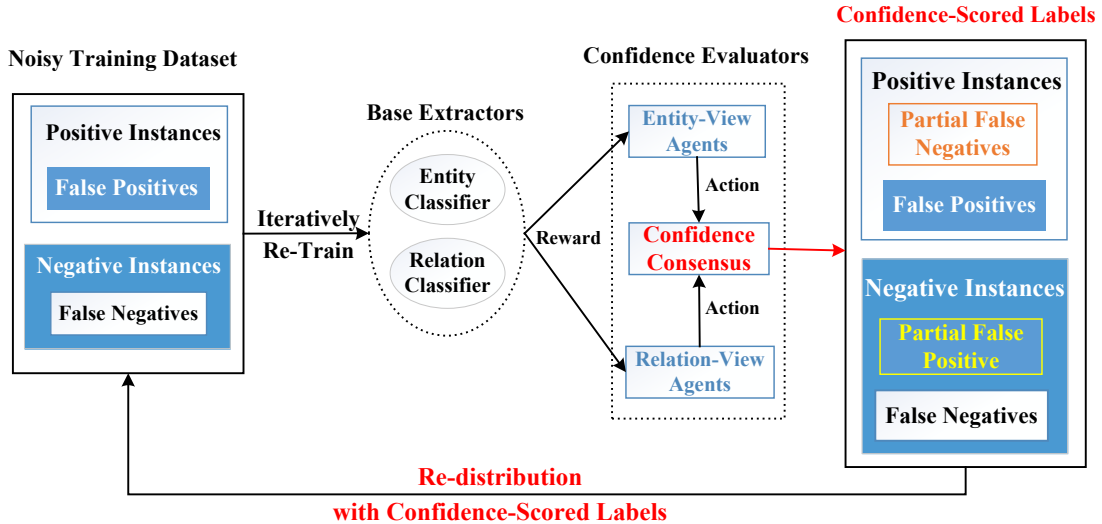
Noisy Training Dataset

Positive Instances

False Positives

Negative Instances

False Negatives

Iteratively Re-Train

Base Extractors

Entity Classifier

Relation Classifier

Reward

Confidence Evaluators

Entity-View Agents

Action

Confidence Consensus

Action

Relation-View Agents

Confidence-Scored Labels

Positive Instances

Partial False Negatives

False Positives

Negative Instances

Partial False Positive

False Negatives

Re-distribution with Confidence-Scored Labels